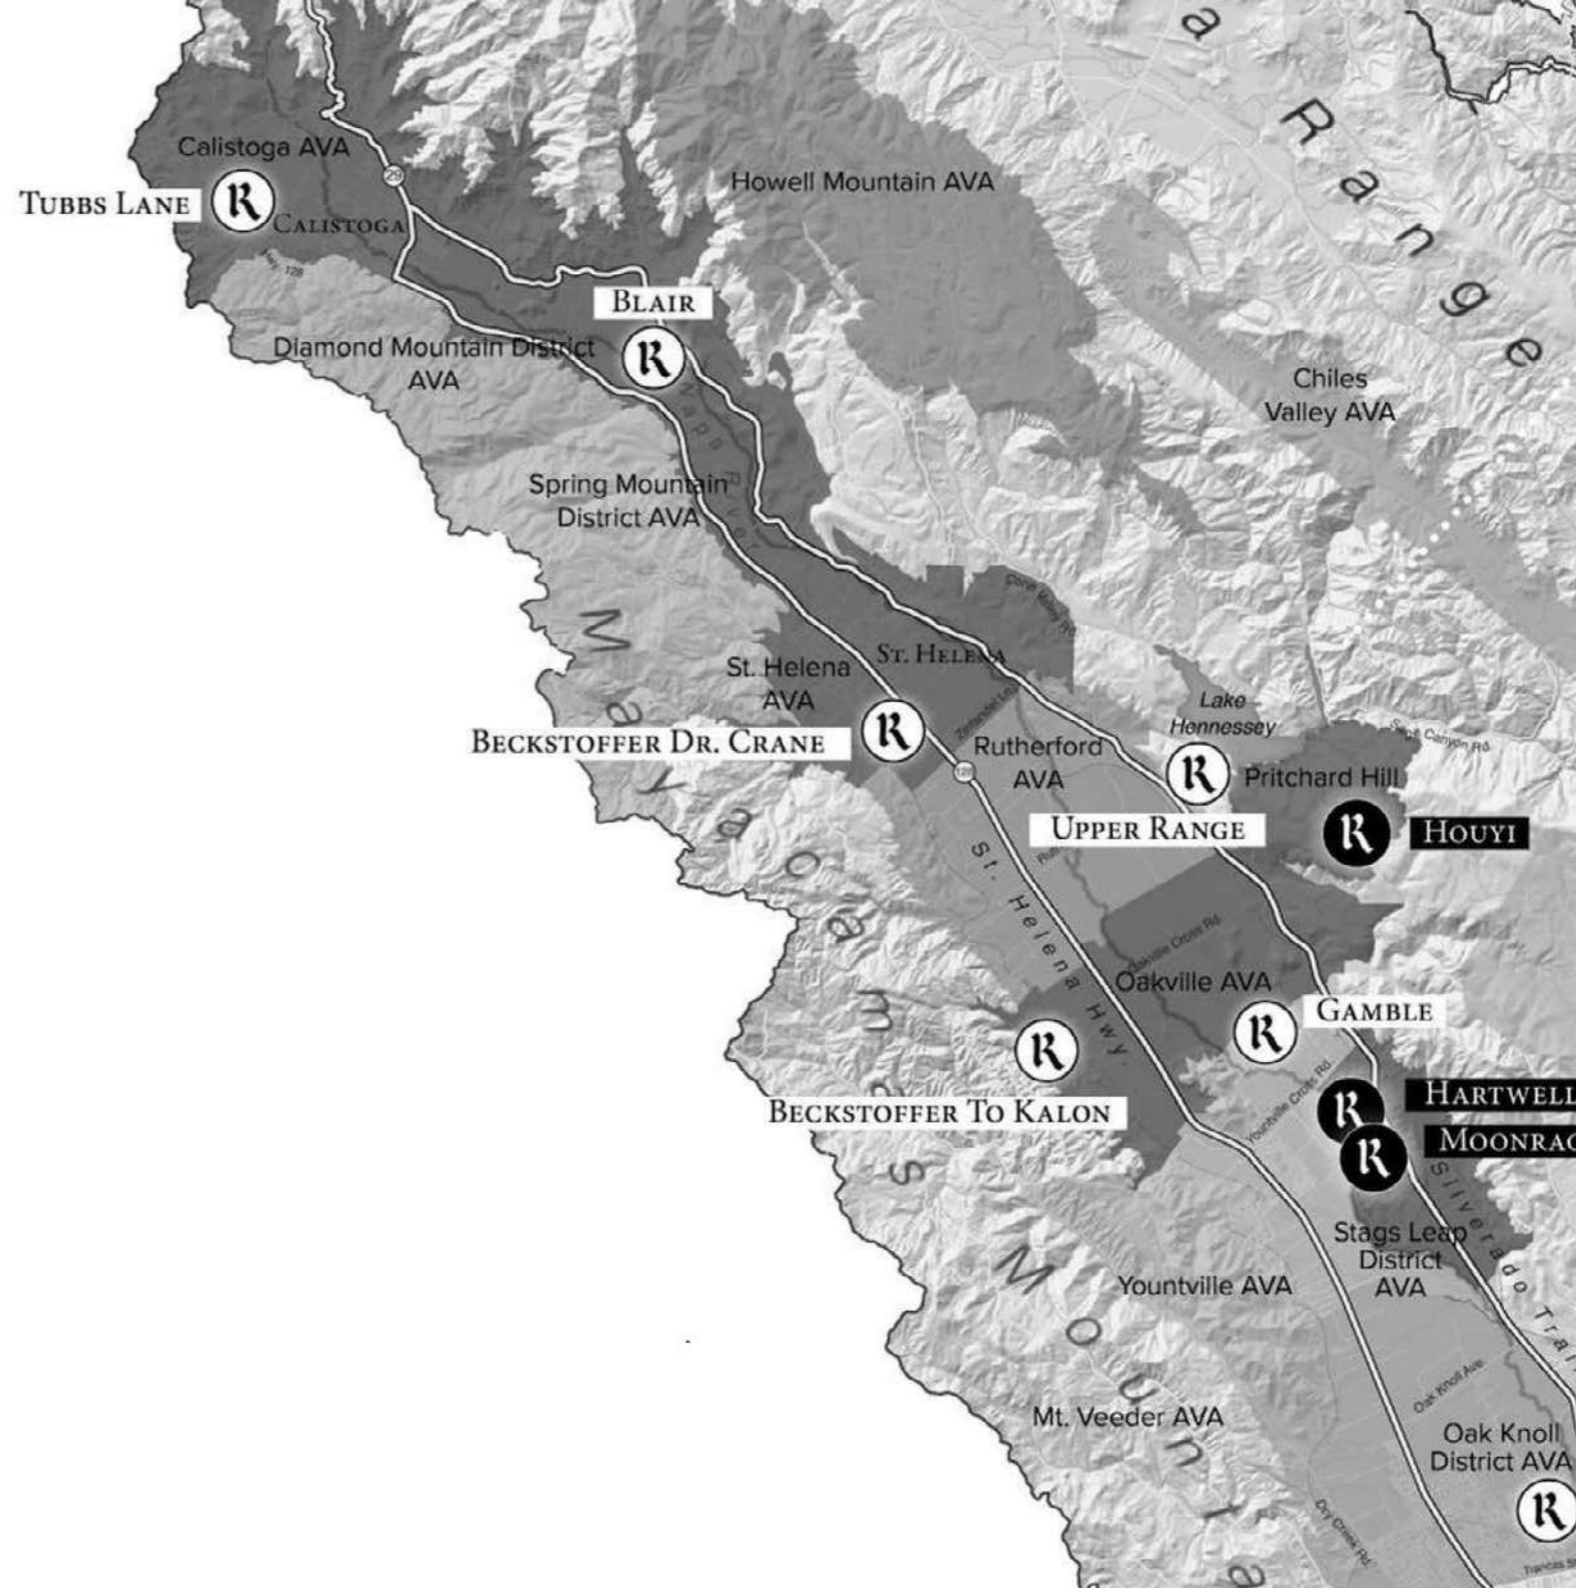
a Range

Calistoga AVA

TUBBS LANE

R

CALISTOGA

29

Hwy 128

Howell Mountain AVA

BLAIR

Diamond Mountain District AVA

R

Napa River

Chiles Valley AVA

Spring Mountain District AVA

Mayacamas Mountains

Cone Valley Rd

St. Helena AVA

ST. HELENA

Zinfandel Ln

BECKSTOFFER DR. CRANE

R

Lake Hennessey

Sage Canyon Rd

Rutherford AVA

29

R

Pritchard Hill

UPPER RANGE

R

HOUYI

St. Helena Hwy.

Oakville Cross Rd

Oakville AVA

GAMBLE

R

R

Yountville Cross Rd

R

HARTWELL

R

MOONRAC

BECKSTOFFER TO KALON

Stags Leap District AVA

Silverado Trail

Yountville AVA

Oak Knoll Ave

Mt. Veeder AVA

Oak Knoll District AVA

R

Dry Creek Rd